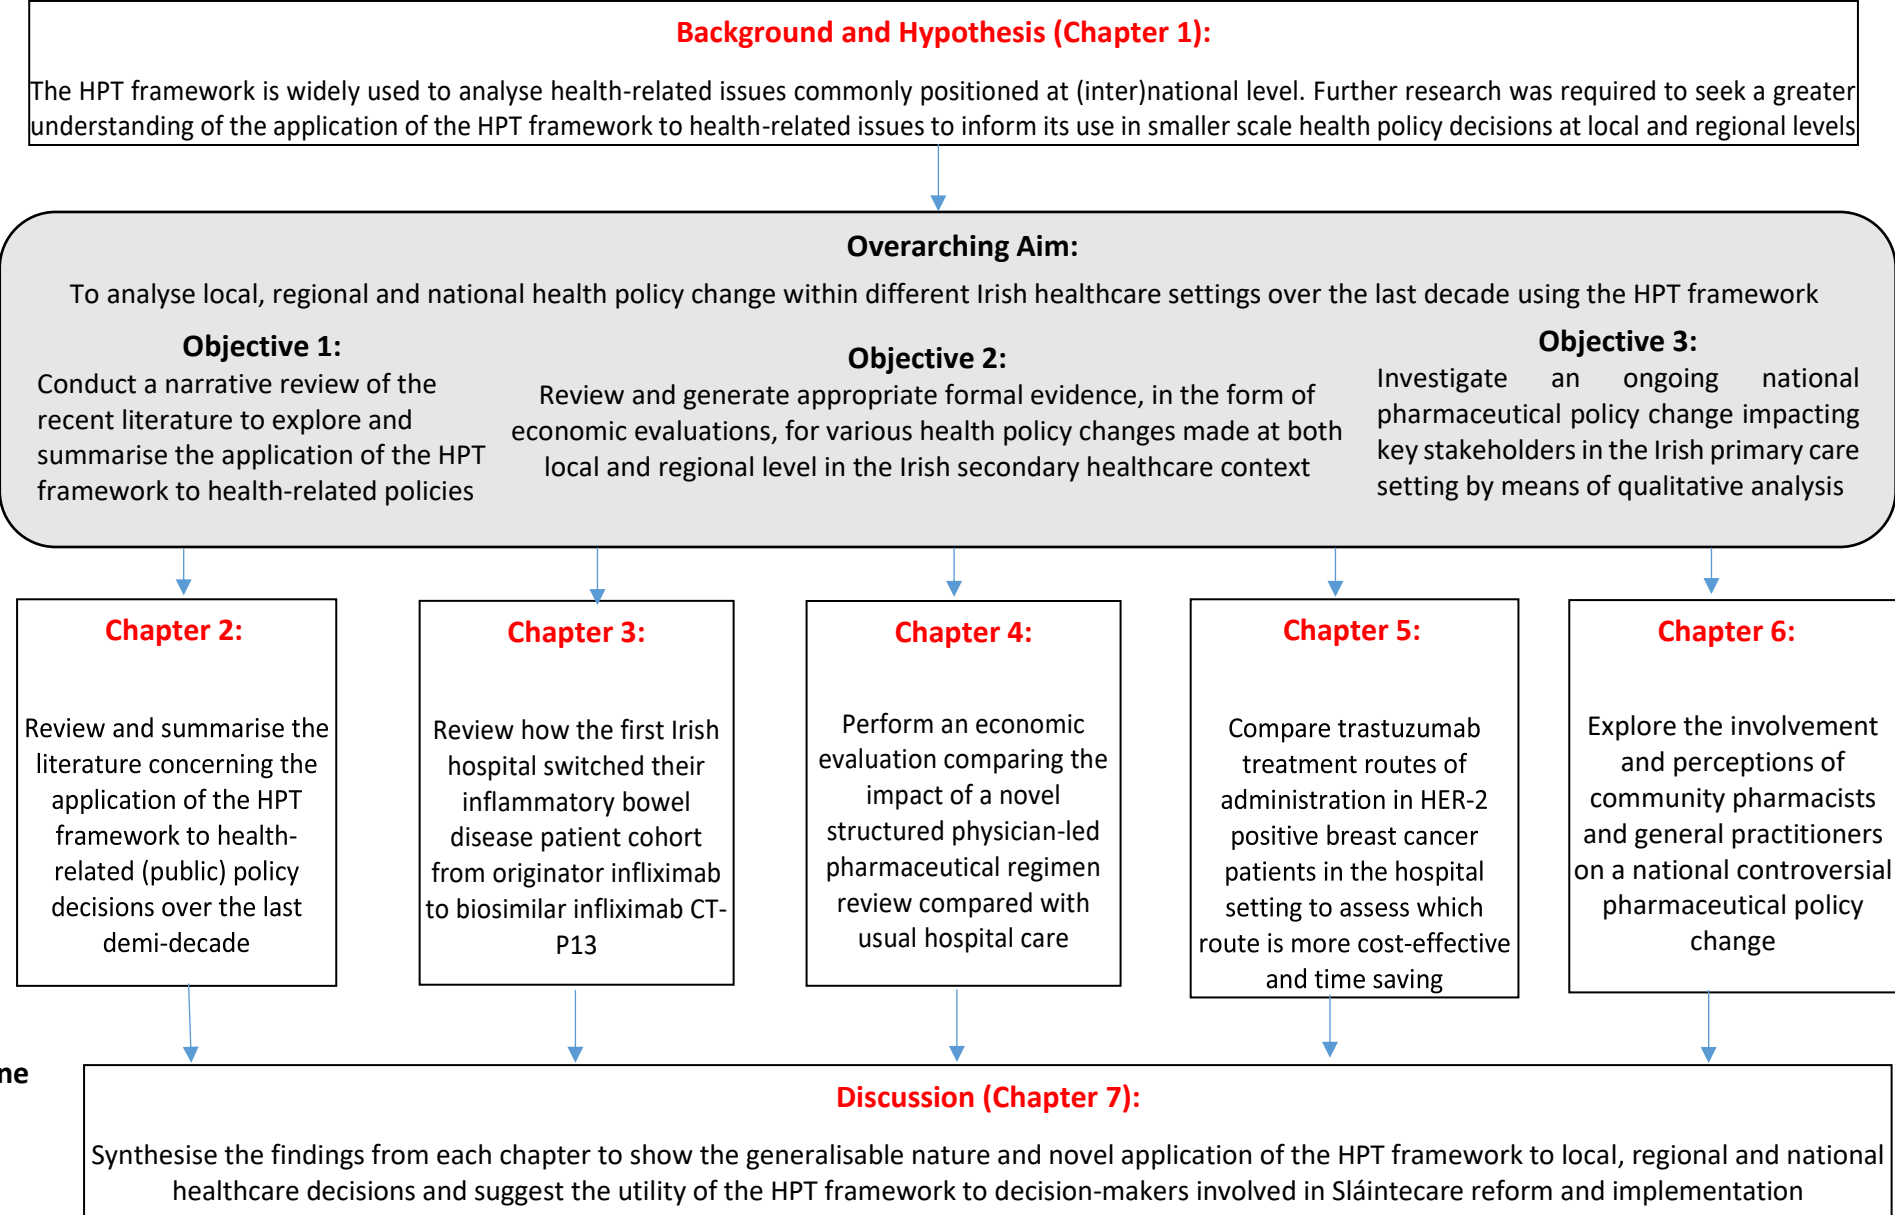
Background and Hypothesis (Chapter 1):

The HPT framework is widely used to analyse health-related issues commonly positioned at (inter)national level. Further research was required to seek a greater understanding of the application of the HPT framework to health-related issues to inform its use in smaller scale health policy decisions at local and regional levels

Overarching Aim:

To analyse local, regional and national health policy change within different Irish healthcare settings over the last decade using the HPT framework

Objective 1:
Conduct a narrative review of the recent literature to explore and summarise the application of the HPT framework to health-related policies

Objective 2:
Review and generate appropriate formal evidence, in the form of economic evaluations, for various health policy changes made at both local and regional level in the Irish secondary healthcare context

Objective 3:
Investigate an ongoing national pharmaceutical policy change impacting key stakeholders in the Irish primary care setting by means of qualitative analysis

Chapter 2:

Review and summarise the literature concerning the application of the HPT framework to health-related (public) policy decisions over the last demi-decade

Chapter 3:

Review how the first Irish hospital switched their inflammatory bowel disease patient cohort from originator infliximab to biosimilar infliximab CT-P13

Chapter 4:

Perform an economic evaluation comparing the impact of a novel structured physician-led pharmaceutical regimen review compared with usual hospital care

Chapter 5:

Compare trastuzumab treatment routes of administration in HER-2 positive breast cancer patients in the hospital setting to assess which route is more cost-effective and time saving

Chapter 6:

Explore the involvement and perceptions of community pharmacists and general practitioners on a national controversial pharmaceutical policy change

ne

Discussion (Chapter 7):

Synthesise the findings from each chapter to show the generalisable nature and novel application of the HPT framework to local, regional and national healthcare decisions and suggest the utility of the HPT framework to decision-makers involved in Sláintecare reform and implementation